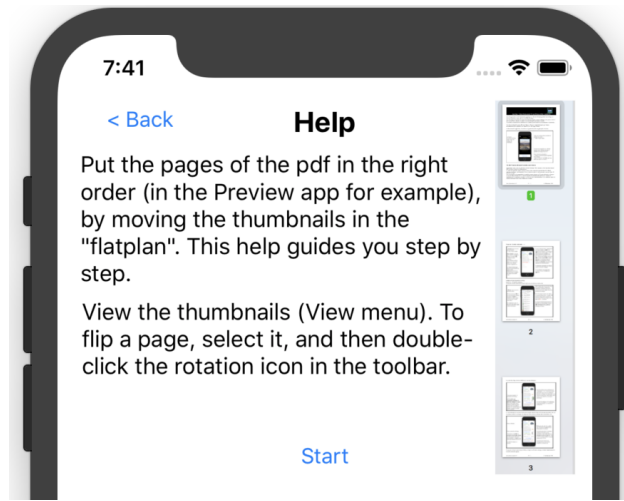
7:41

< Back

Help

Put the pages of the pdf in the right order (in the Preview app for example), by moving the thumbnails in the "flatplan". This help guides you step by step.

View the thumbnails (View menu). To flip a page, select it, and then double-click the rotation icon in the toolbar.

Start

1

2

3